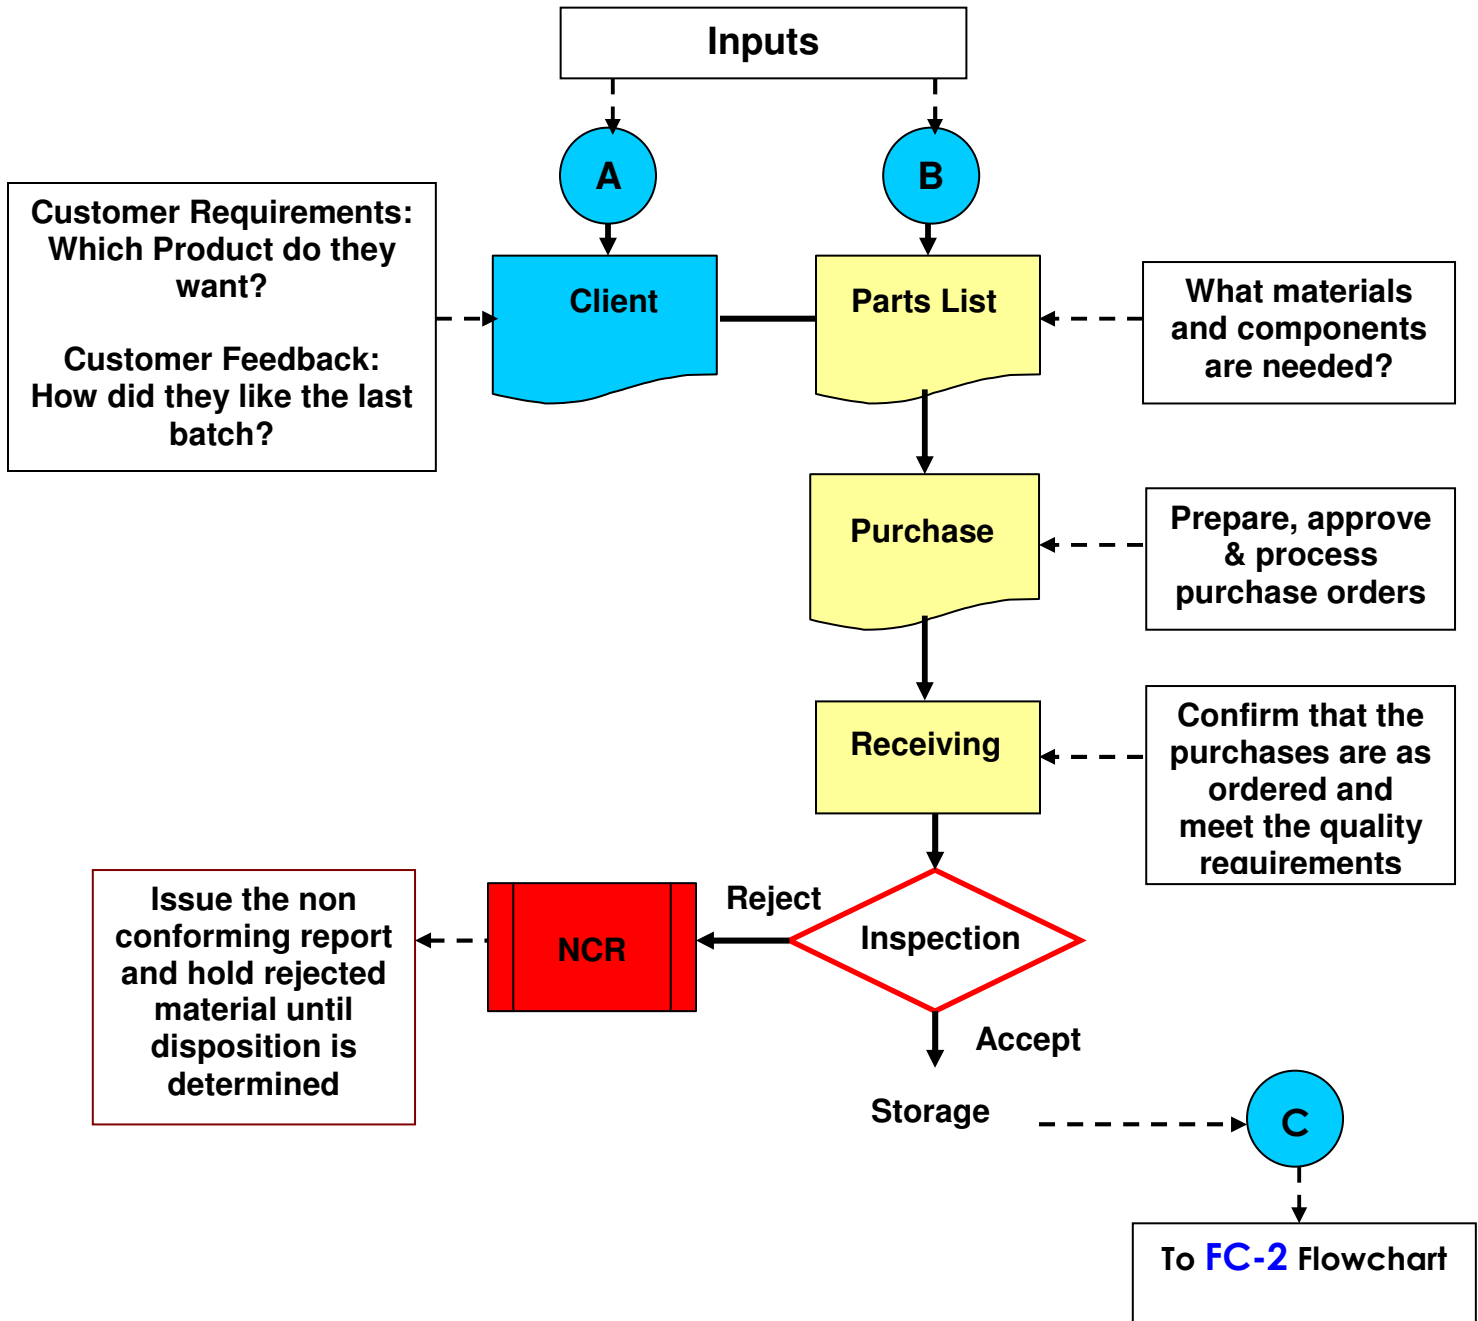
Inputs

A

B

Customer Requirements: Which Product do they want?

Customer Feedback: How did they like the last batch?

Client

Parts List

What materials and components are needed?

Purchase

Prepare, approve & process purchase orders

Receiving

Confirm that the purchases are as ordered and meet the quality requirements

Issue the non conforming report and hold rejected material until disposition is determined

NCR

Reject

Inspection

Accept

Storage

C

To FC-2 Flowchart